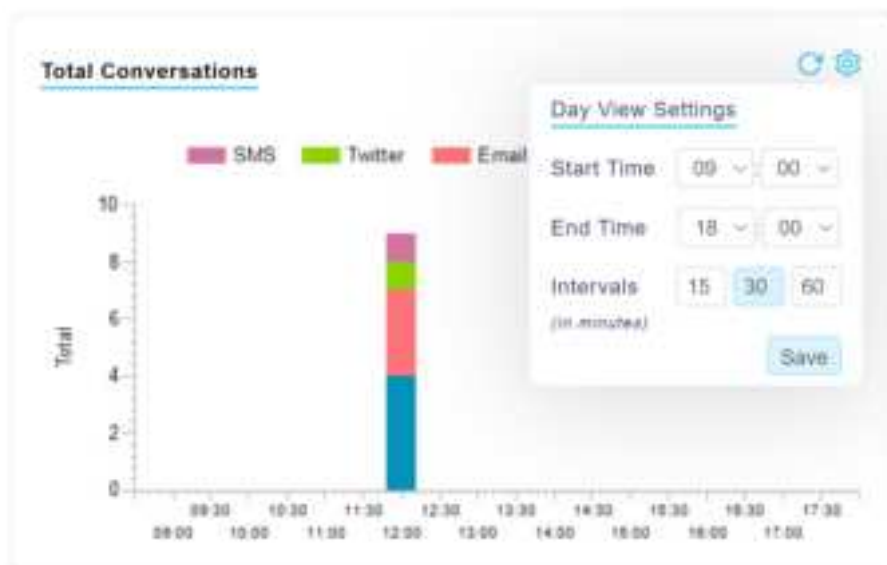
Total Conversations

SMS Twitter Email

Day View Settings

Start Time 09 00

End Time 18 00

Intervals 15 30 60
(in minutes)

Save

Total

10
8
6
4
2
0

09:30 10:30 11:30 12:30 13:30 14:30 15:30 16:30 17:30
09:00 10:00 11:00 12:00 13:00 14:00 15:00 16:00 17:00